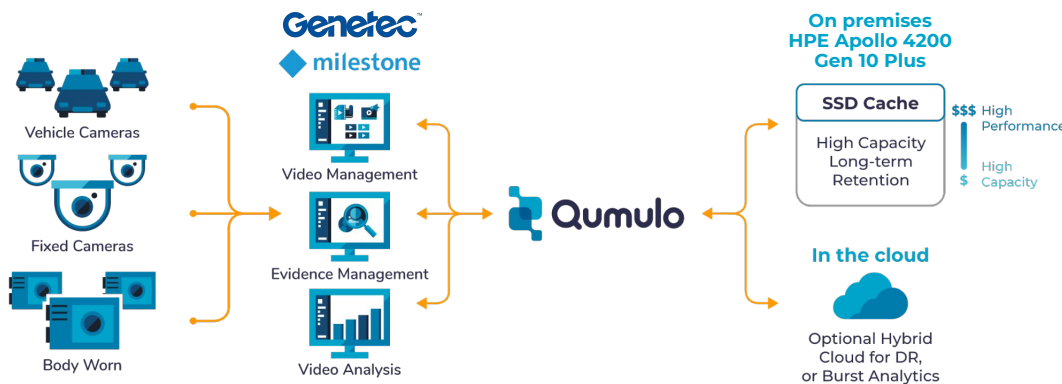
Genetec™
milestone

Vehicle Cameras
Fixed Cameras
Body Worn

Video Management
Evidence Management
Video Analysis

Qumulo

On premises
HPE Apollo 4200
Gen 10 Plus

SSD Cache
High Capacity
Long-term
Retention

$$$ High Performance
$ High Capacity

In the cloud

Optional Hybrid
Cloud for DR,
or Burst Analytics